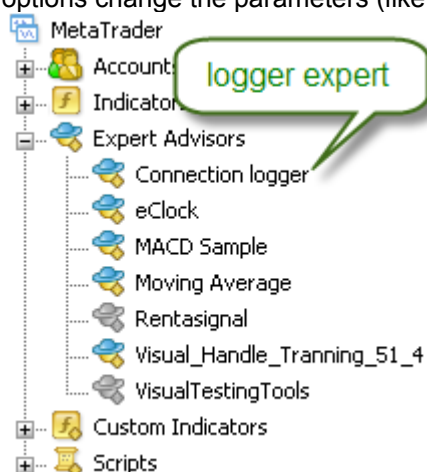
options change the parameters (like

MetaTrader
Accounts
Indicators
logger expert
Expert Advisors
Connection logger
eClock
MACD Sample
Moving Average
Rentasignal
Visual_Handle_Tranning_51_4
VisualTestingTools
Custom Indicators
Scripts